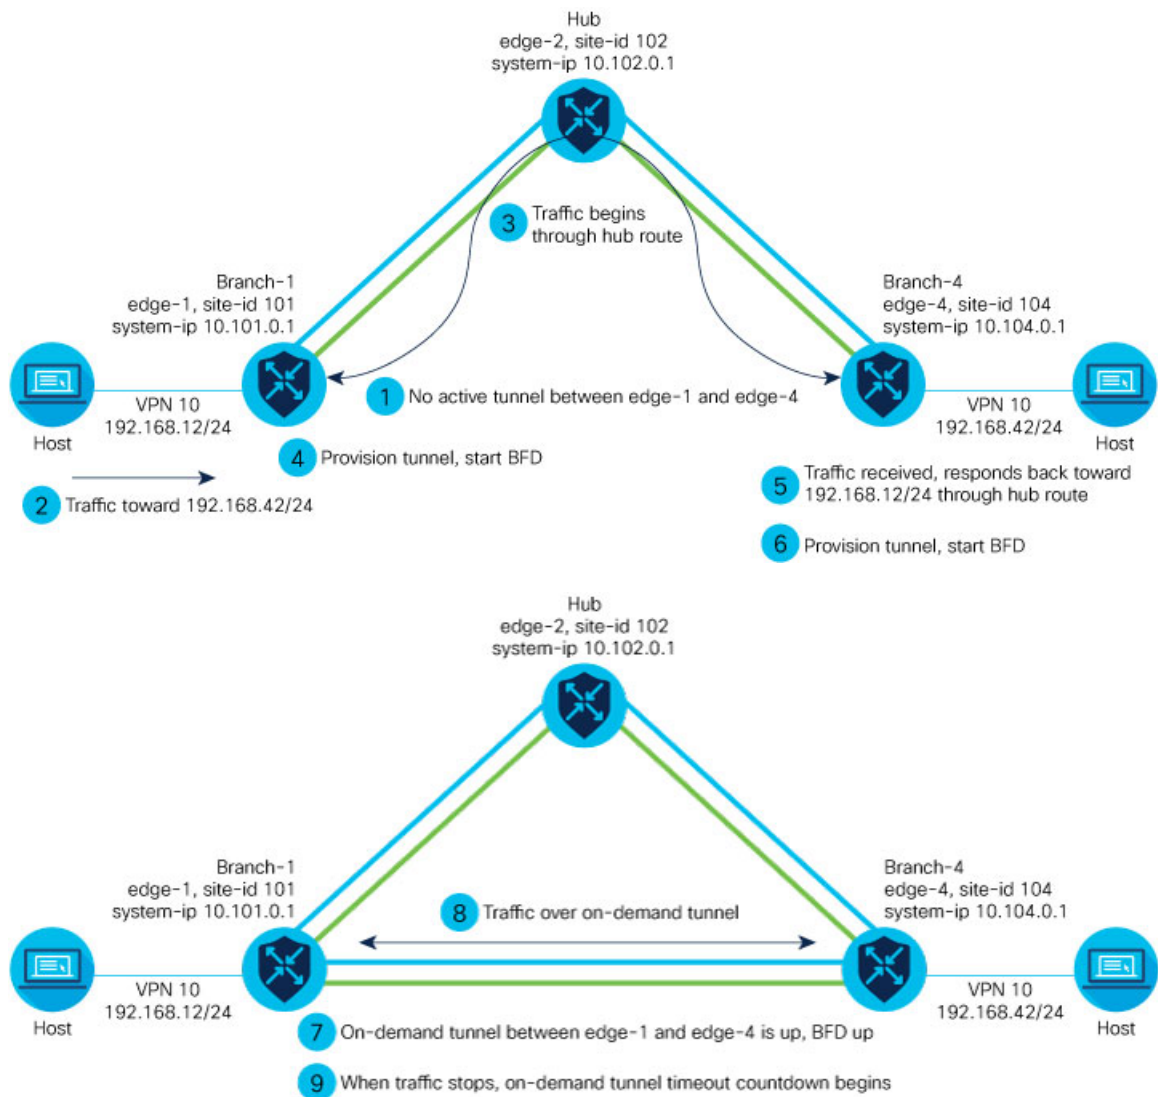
Hub
edge-2, site-id 102
system-ip 10.102.0.1

3 Traffic begins through hub route

Branch-1
edge-1, site-id 101
system-ip 10.101.0.1

Branch-4
edge-4, site-id 104
system-ip 10.104.0.1

VPN 10
192.168.12/24

Host

1 No active tunnel between edge-1 and edge-4

VPN 10
192.168.42/24

Host

4 Provision tunnel, start BFD

2 Traffic toward 192.168.42/24

5 Traffic received, responds back toward 192.168.12/24 through hub route

6 Provision tunnel, start BFD

Hub
edge-2, site-id 102
system-ip 10.102.0.1

Branch-1
edge-1, site-id 101
system-ip 10.101.0.1

8 Traffic over on-demand tunnel

Branch-4
edge-4, site-id 104
system-ip 10.104.0.1

VPN 10
192.168.12/24

Host

VPN 10
192.168.42/24

Host

7 On-demand tunnel between edge-1 and edge-4 is up, BFD up

9 When traffic stops, on-demand tunnel timeout countdown begins